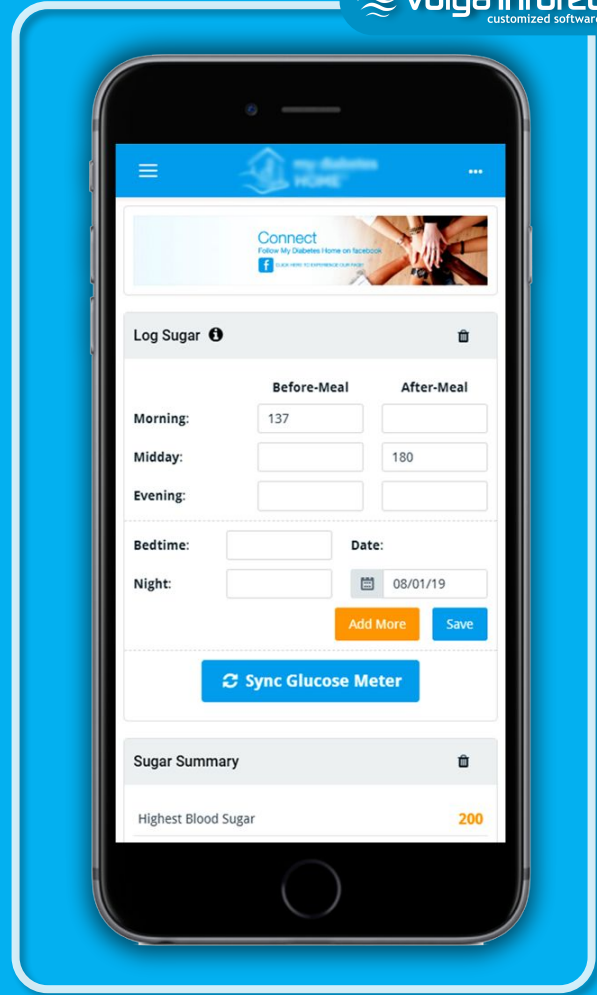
customized software

Connect
Follow My Diabetes Home on facebook
CLICK HERE TO EXPERIENCE OUR PAGE!

Log Sugar

| | Before-Meal | After-Meal |
|---|---|---|
| Morning: | 137 | |
| Midday: | | 180 |
| Evening: | | |

Bedtime:
Date:
Night:
08/01/19

Add More
Save

Sync Glucose Meter

Sugar Summary

Highest Blood Sugar 200